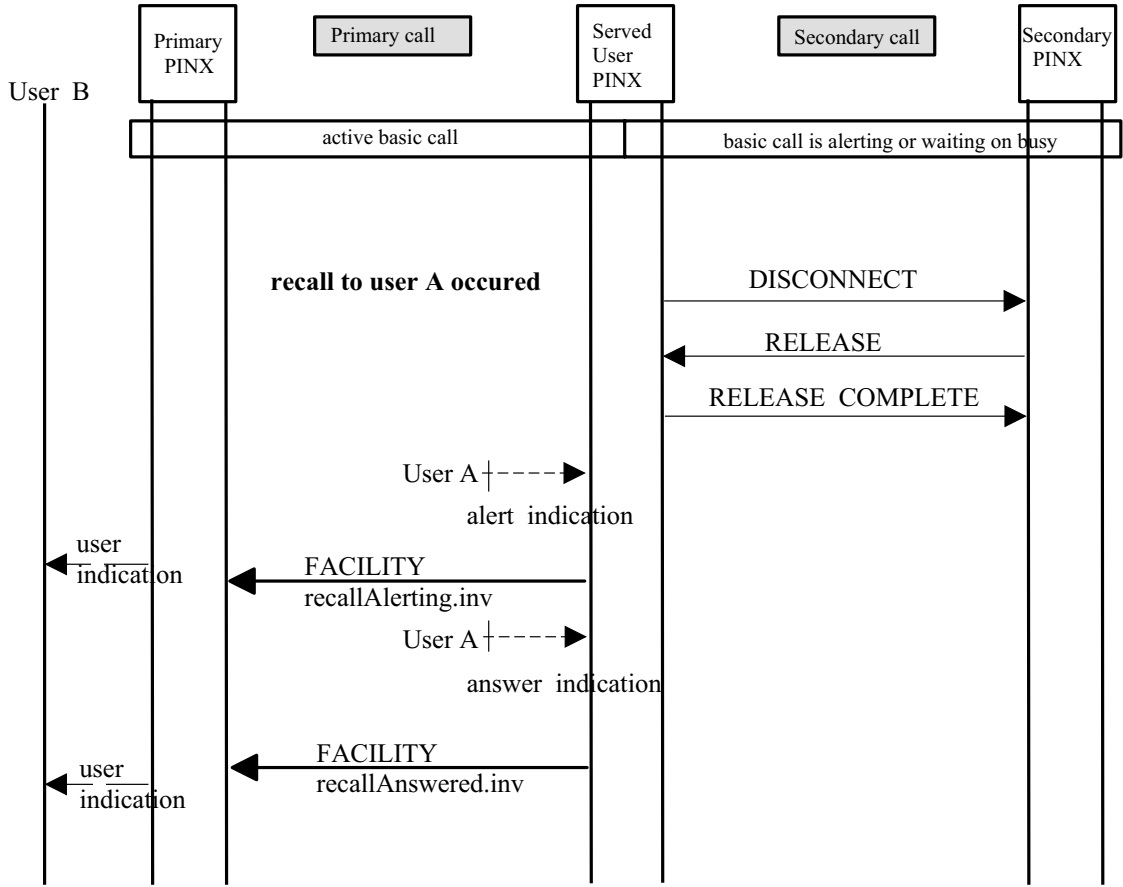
Primary PINX

Primary call

Served User PINX

Secondary call

Secondary PINX

User B

active basic call

basic call is alerting or waiting on busy

recall to user A occured

DISCONNECT

RELEASE

RELEASE COMPLETE

User A

alert indication

user indication

FACILITY
recallAlerting.inv

User A

answer indication

FACILITY
recallAnswered.inv

user indication